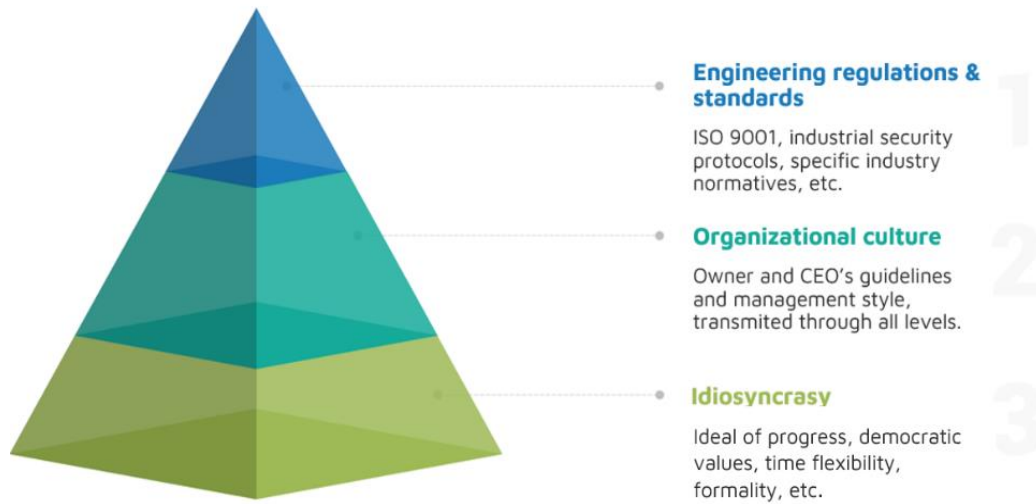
Engineering regulations & standards

ISO 9001, industrial security protocols, specific industry normatives, etc.

1

Organizational culture

Owner and CEO's guidelines and management style, transmited through all levels.

2

Idiosyncrasy

Ideal of progress, democratic values, time flexibility, formality, etc.

3